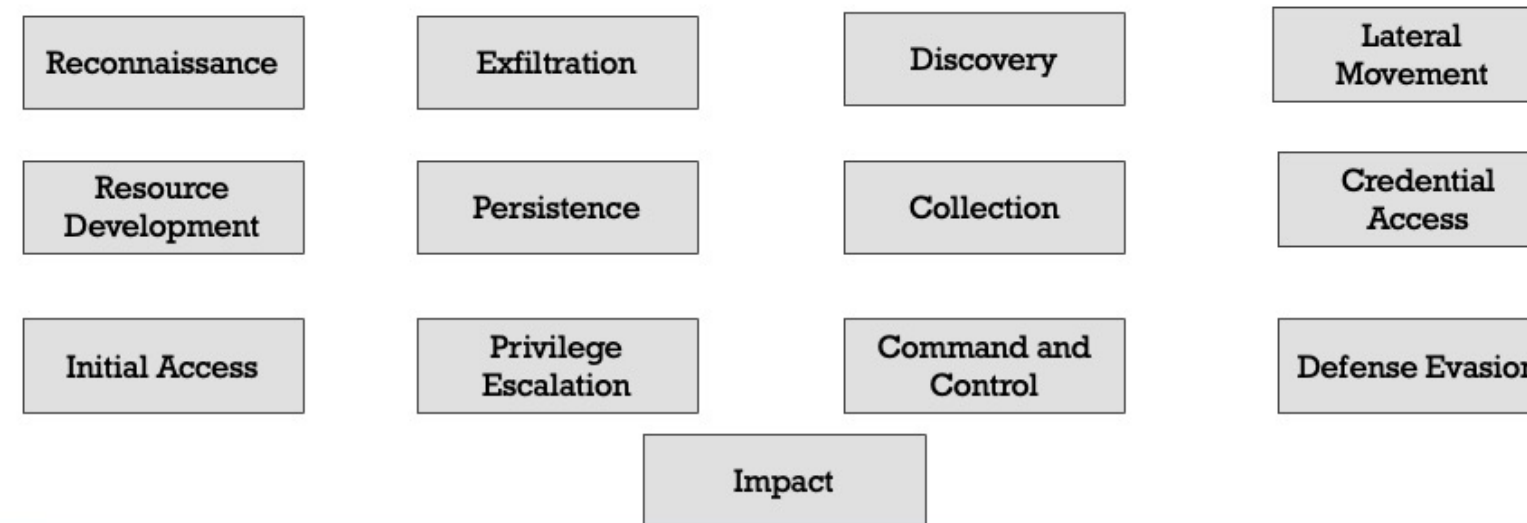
Reconnaissance

Exfiltration

Discovery

Lateral Movement

Resource Development

Persistence

Collection

Credential Access

Initial Access

Privilege Escalation

Command and Control

Defense Evasior

Impact